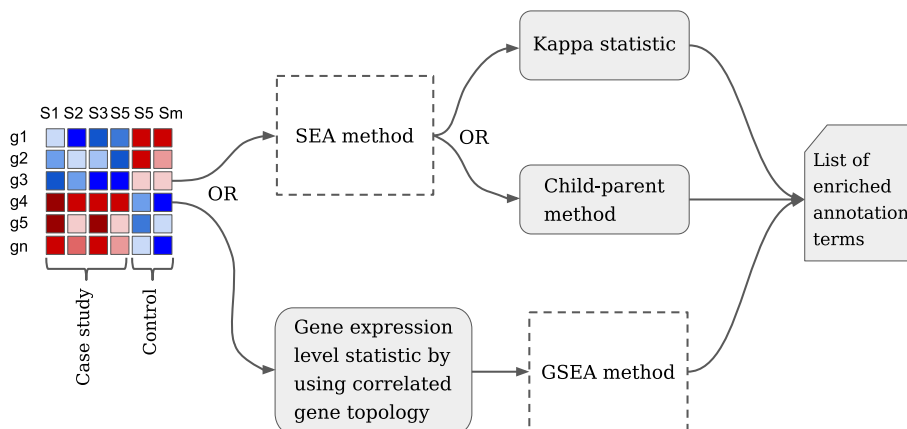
S1 S2 S3 S5 S5 Sm

g1
g2
g3
g4
g5
gn

Case study

Control

OR

SEA method

OR

Kappa statistic

Child-parent method

List of enriched annotation terms

Gene expression level statistic by using correlated gene topology

GSEA method